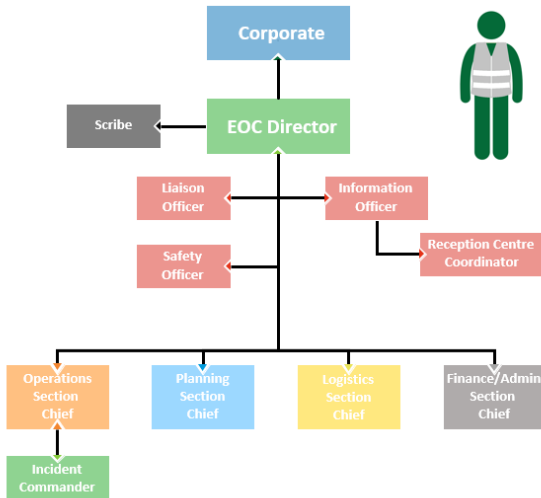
Corporate

Scribe

EOC Director

Liaison Officer

Information Officer

Reception Centre Coordinator

Safety Officer

Operations Section Chief

Planning Section Chief

Logistics Section Chief

Finance/Admin Section Chief

Incident Commander